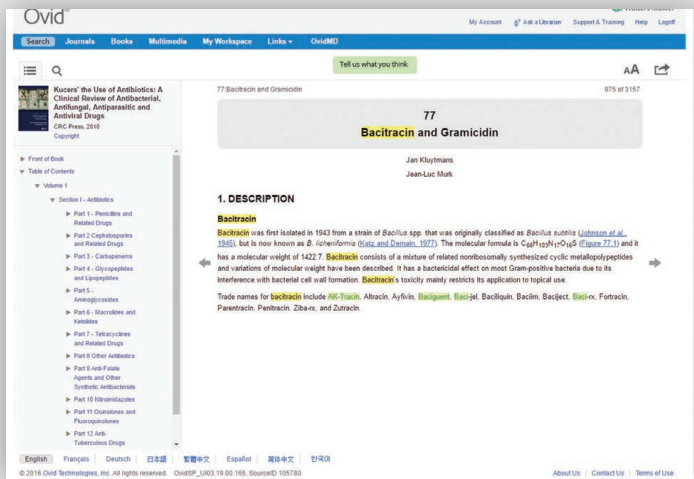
Ovid

Wolters Kluwer

My Account Ask a Librarian Support & Training Help Logoff

Search Journals Books Multimedia My Workspace Links OvidMD

Tell us what you think

AA

Kucers' the Use of Antibiotics: A Clinical Review of Antibacterial, Antifungal, Antiparasitic and Antiviral Drugs
CRC Press, 2010
Copyright

Front of Book
Table of Contents
Volume 1
Section I - Antibiotics
Part 1 - Penicillins and Related Drugs
Part 2 Cephalosporins and Related Drugs
Part 3 - Carbapenems
Part 4 - Glycopeptides and Lipopeptides
Part 5 - Aminoglycosides
Part 6 - Macrolides and Ketolides
Part 7 - Tetracyclines and Related Drugs
Part 8 Other Antibiotics
Part 9 Anti-Folate Agents and Other Synthetic Antibacterials
Part 10 Nitroimidazoles
Part 11 Quinolones and Fluoroquinolones
Part 12 Anti-Tuberculous Drugs

77 Bacitracin and Gramicidin

975 of 3157

77
Bacitracin and Gramicidin

Jan Kluytmans
Jean-Luc Murk

1. DESCRIPTION

Bacitracin

Bacitracin was first isolated in 1943 from a strain of Bacillus spp. that was originally classified as Bacillus subtilis (Johnson et al., 1945), but is now known as B. licheniformis (Katz and Demain, 1977). The molecular formula is $C_{66}H_{103}N_{17}O_{16}S$ (Figure 77.1) and it has a molecular weight of 1422.7. Bacitracin consists of a mixture of related nonribosomally synthesized cyclic metallopolypeptides and variations of molecular weight have been described. It has a bactericidal effect on most Gram-positive bacteria due to its interference with bacterial cell wall formation. Bacitracin's toxicity mainly restricts its application to topical use.

Trade names for bacitracin include AK-Tracin, Altracin, Ayfivin, Baciguent, Baci-jel, Baciliquin, Bacilim, Baciject, Baci-rx, Fortracin, Parentracin, Penitracin, Ziba-rx, and Zutracin.

English Français Deutsch 日本語 繁體中文 Español 简体中文 한국어

© 2016 Ovid Technologies, Inc. All rights reserved. OvidSP_UI03.19.00.165, SourceID 105780

About Us | Contact Us | Terms of Use